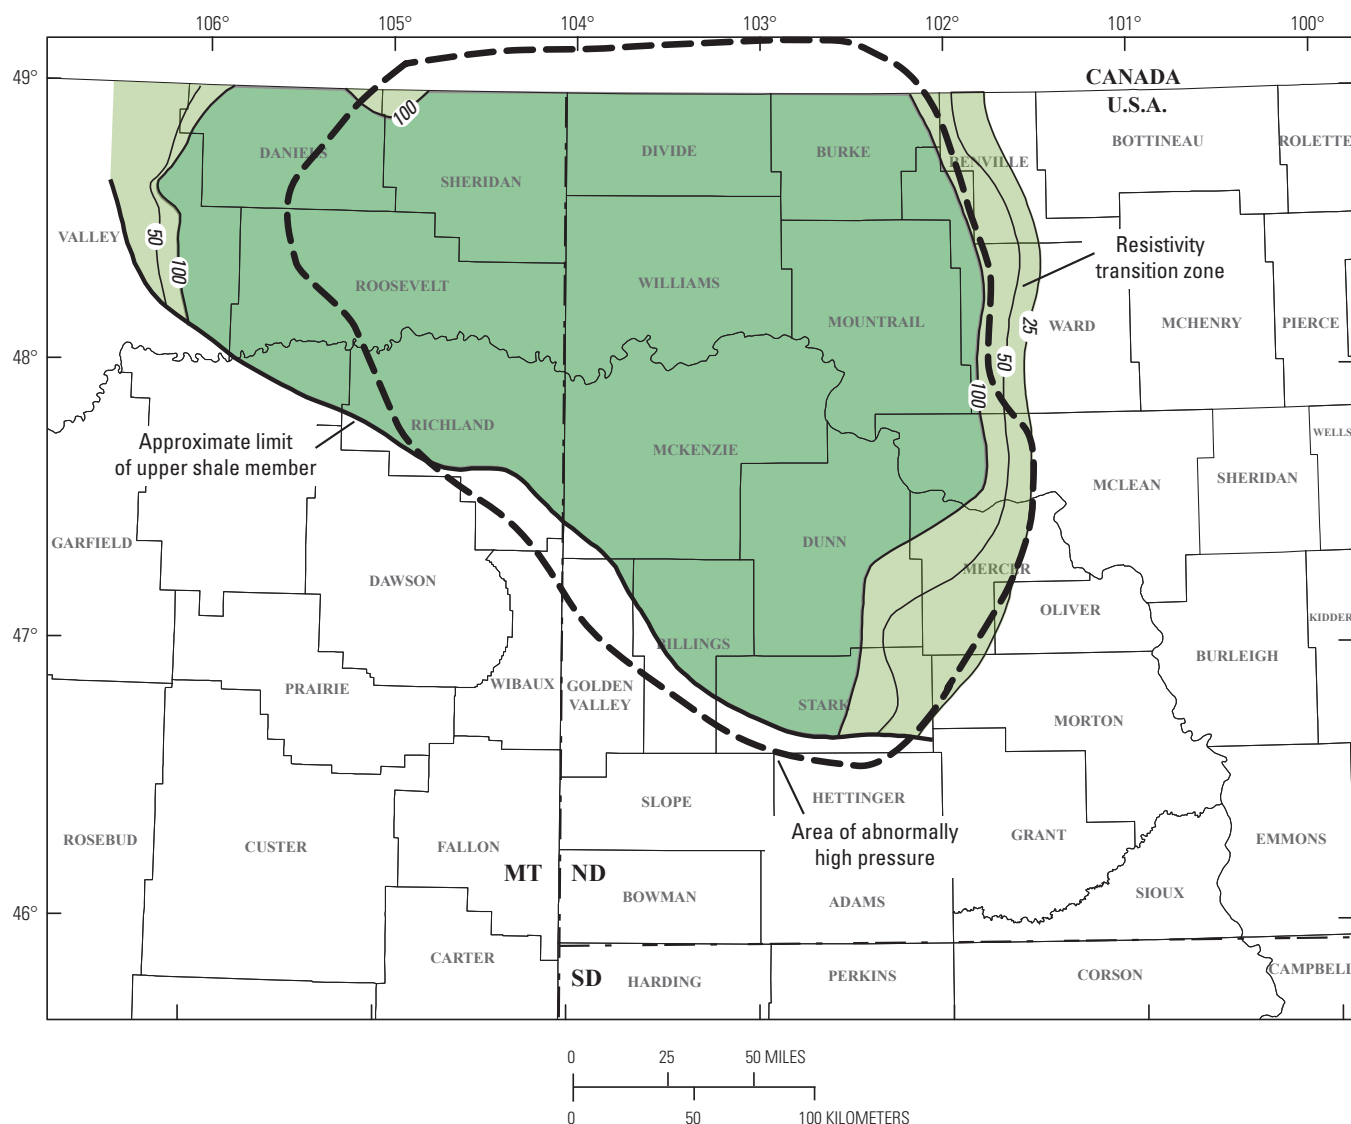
106° 105° 104° 103° 102° 101° 100°

49°

48°

47°

46°

CANADA
U.S.A.

DANIELS SHERIDAN DIVIDE BURKE RENVILLE BOTTINEAU ROLETTE

VALLEY

50

100

100

ROOSEVELT WILLIAMS MOUNTRAIL

Resistivity transition zone

25 WARD MCHENRY PIERCE

50

100

RICHLAND MCKENZIE

Approximate limit of upper shale member

MCLEAN SHERIDAN WELLS

GARFIELD

DUNN

DAWSON

MERCER OLIVER

KIDDER

BILLINGS

BURLEIGH

PRAIRIE WIBAUX GOLDEN VALLEY

STARK

MORTON

HETTINGER

SLOPE

Area of abnormally high pressure

ROSEBUD CUSTER FALLON

GRANT EMMONS

MT ND

BOWMAN ADAMS

SIOUX

CARTER

SD HARDING PERKINS CORSON CAMPBELL

0 25 50 MILES

0 50 100 KILOMETERS